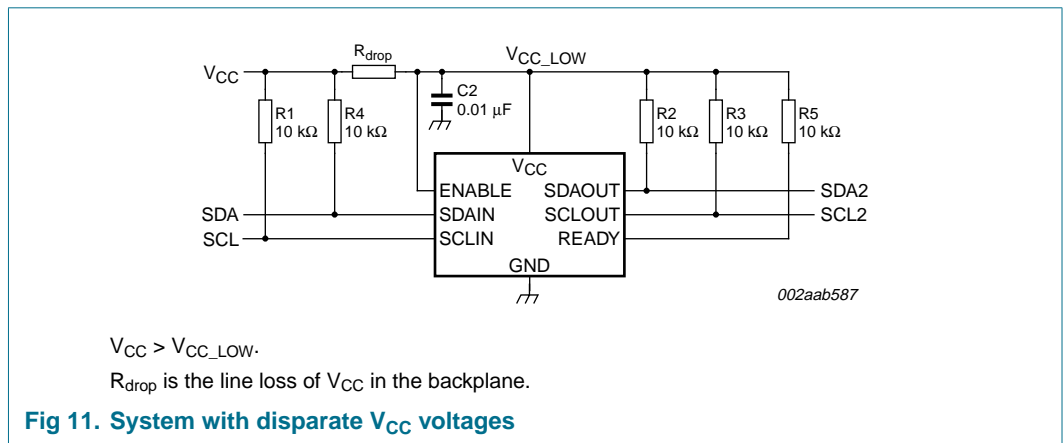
$V_{CC}$

$R_{drop}$

$V_{CC\_LOW}$

C2
0.01 μF

R1
10 kΩ

R4
10 kΩ

R2
10 kΩ

R3
10 kΩ

R5
10 kΩ

$V_{CC}$

ENABLE

SDAOUT

SDA

SDAIN

SCLOUT

SCL

SCLIN

READY

GND

SDA2

SCL2

002aab587

$V_{CC} > V_{CC\_LOW}$.

$R_{drop}$ is the line loss of $V_{CC}$ in the backplane.

Fig 11. System with disparate $V_{CC}$ voltages